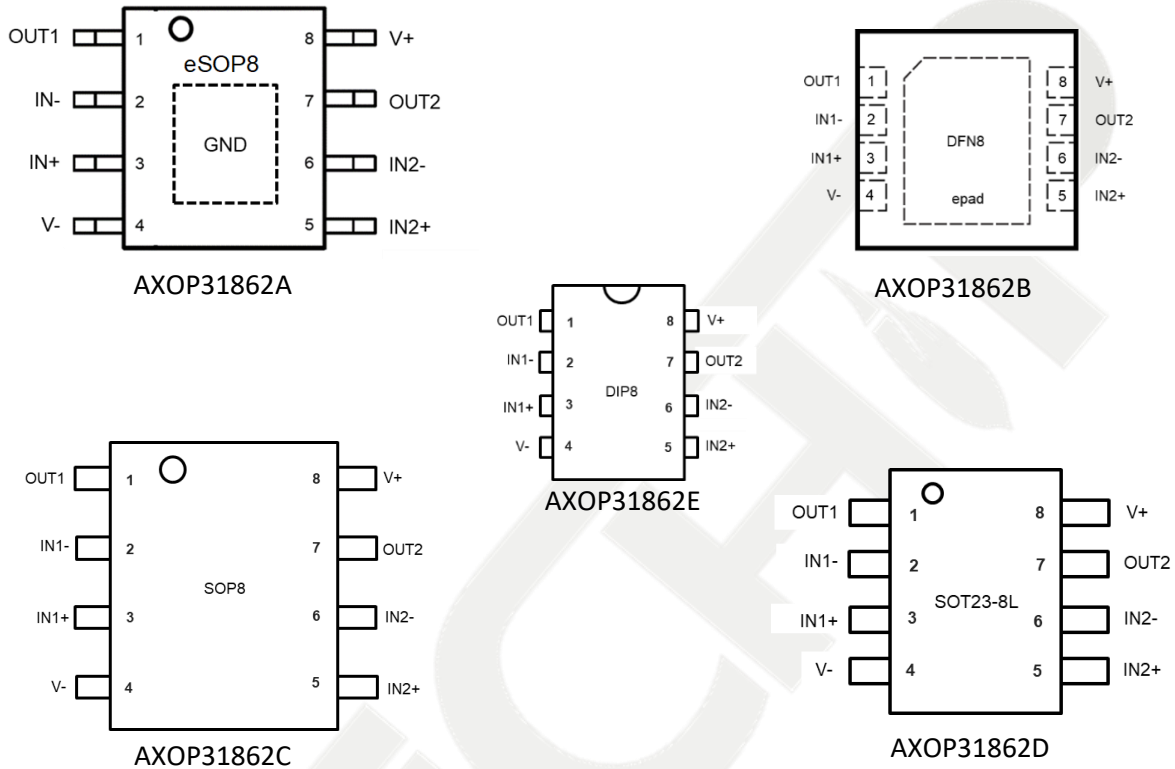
OUT1 1
IN- 2
IN+ 3
V- 4
eSOP8
GND
8 V+
7 OUT2
6 IN2-
5 IN2+
AXOP31862A

OUT1 1
IN1- 2
IN1+ 3
V- 4
DFN8
epad
8 V+
7 OUT2
6 IN2-
5 IN2+
AXOP31862B

OUT1 1
IN1- 2
IN1+ 3
V- 4
DIP8
8 V+
7 OUT2
6 IN2-
5 IN2+
AXOP31862E

OUT1 1
IN1- 2
IN1+ 3
V- 4
SOP8
8 V+
7 OUT2
6 IN2-
5 IN2+
AXOP31862C

OUT1 1
IN1- 2
IN1+ 3
V- 4
SOT23-8L
8 V+
7 OUT2
6 IN2-
5 IN2+
AXOP31862D